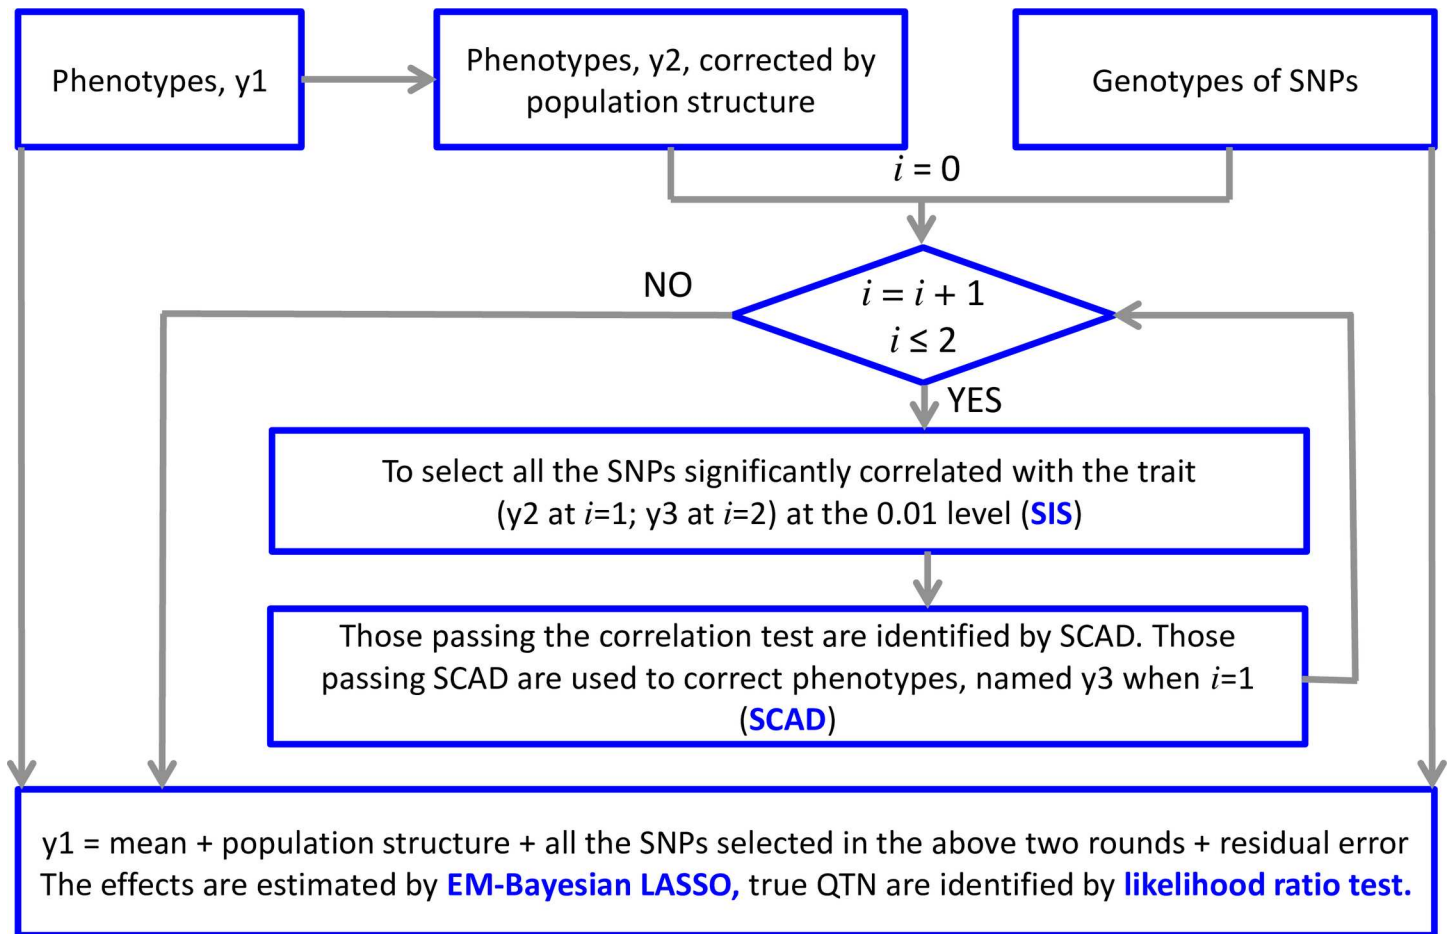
Phenotypes, y1

Phenotypes, y2, corrected by population structure

Genotypes of SNPs

$i = 0$

NO

$i = i + 1$
$i \leq 2$

YES

To select all the SNPs significantly correlated with the trait (y2 at $i$=1; y3 at $i$=2) at the 0.01 level (SIS)

Those passing the correlation test are identified by SCAD. Those passing SCAD are used to correct phenotypes, named y3 when $i$=1 (SCAD)

y1 = mean + population structure + all the SNPs selected in the above two rounds + residual error
The effects are estimated by EM-Bayesian LASSO, true QTN are identified by likelihood ratio test.